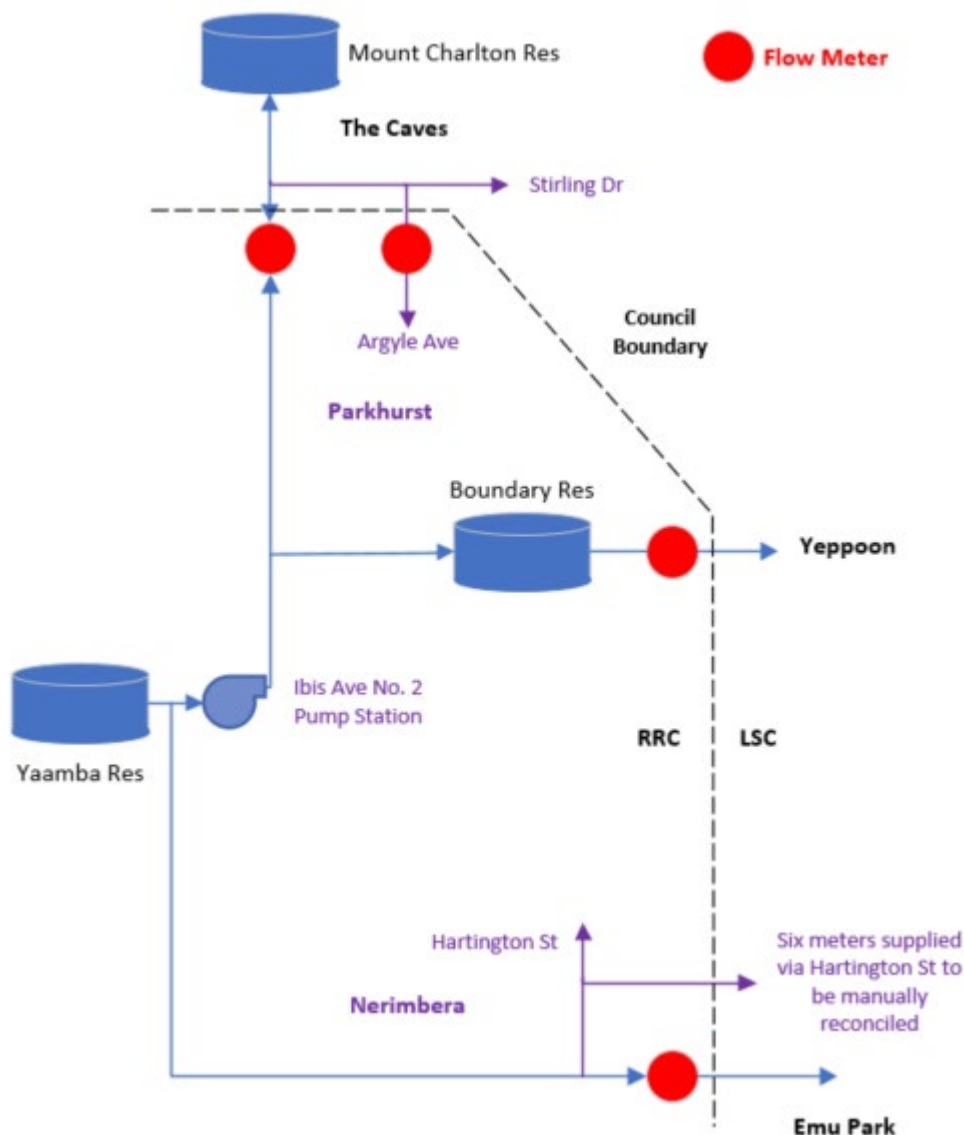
Mount Charlton Res

Flow Meter

The Caves

Stirling Dr

Argyle Ave

Council Boundary

Parkhurst

Boundary Res

Yeppoon

Ibis Ave No. 2 Pump Station

Yaamba Res

RRC

LSC

Hartington St

Six meters supplied via Hartington St to be manually reconciled

Nerimbera

Emu Park